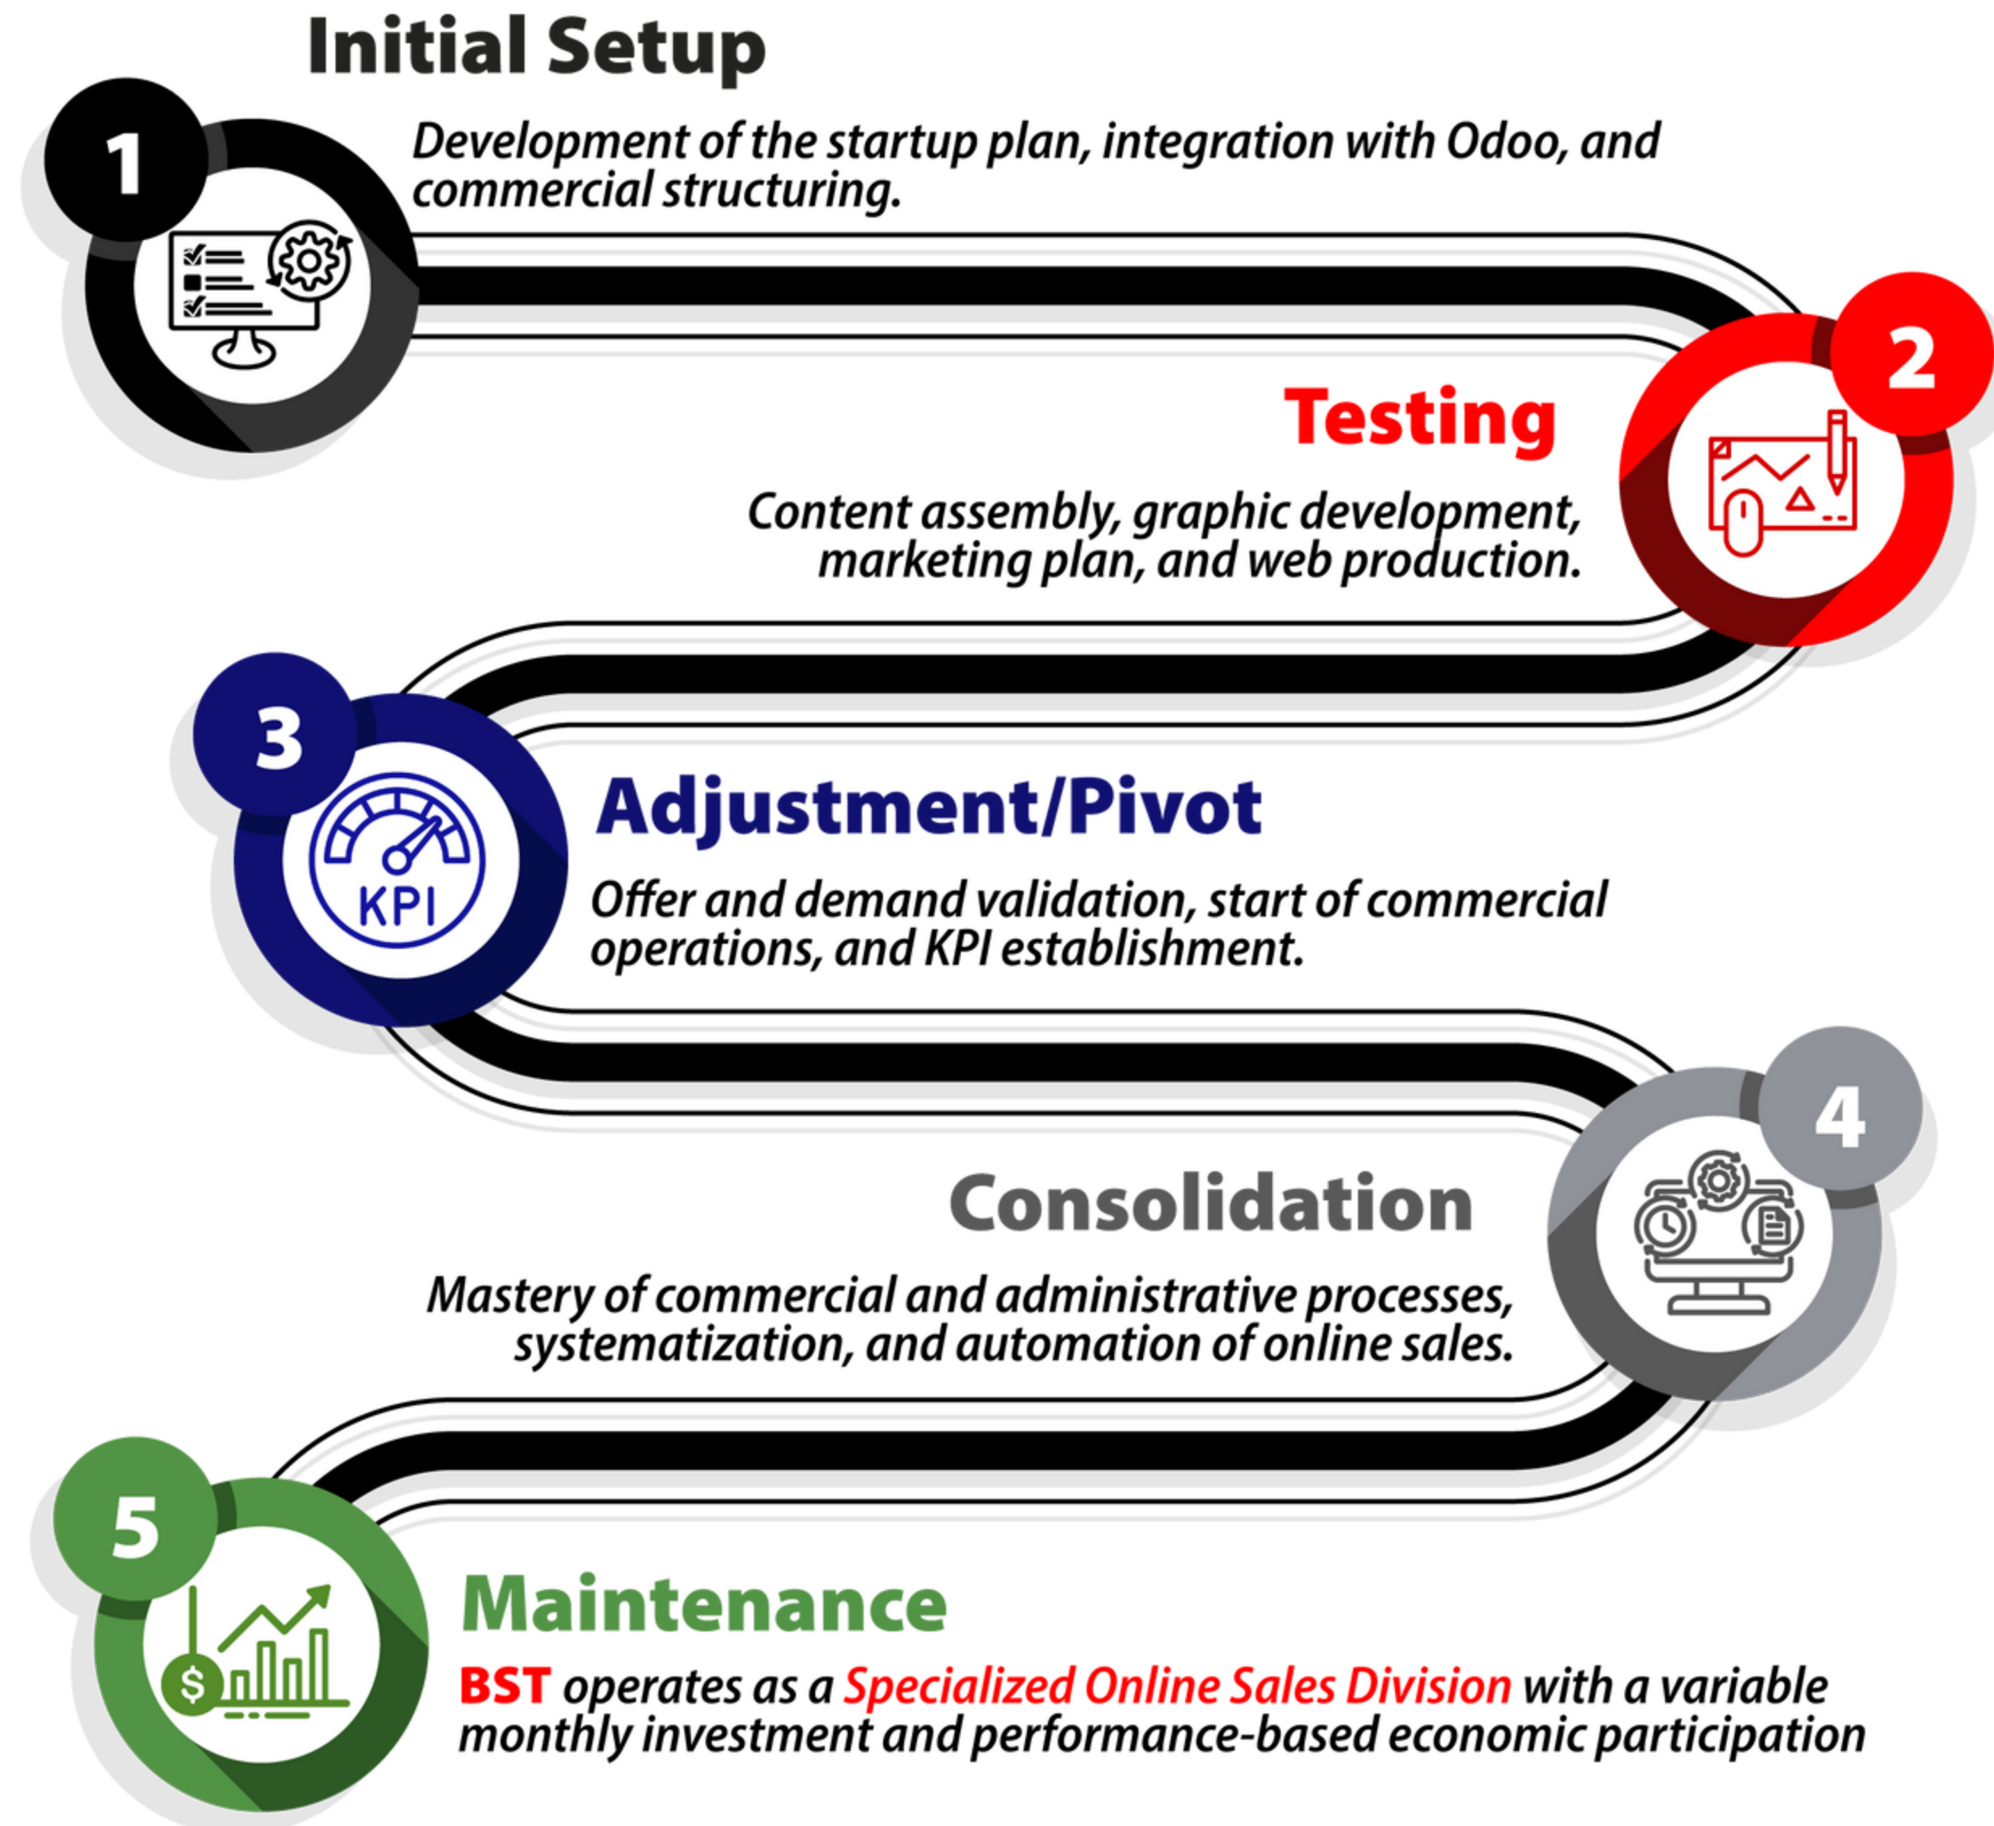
Initial Setup

1

Development of the startup plan, integration with Odoo, and commercial structuring.

2

Testing

Content assembly, graphic development, marketing plan, and web production.

3

KPI

Adjustment/Pivot

Offer and demand validation, start of commercial operations, and KPI establishment.

4

Consolidation

Mastery of commercial and administrative processes, systematization, and automation of online sales.

5

$

Maintenance

BST operates as a Specialized Online Sales Division with a variable monthly investment and performance-based economic participation